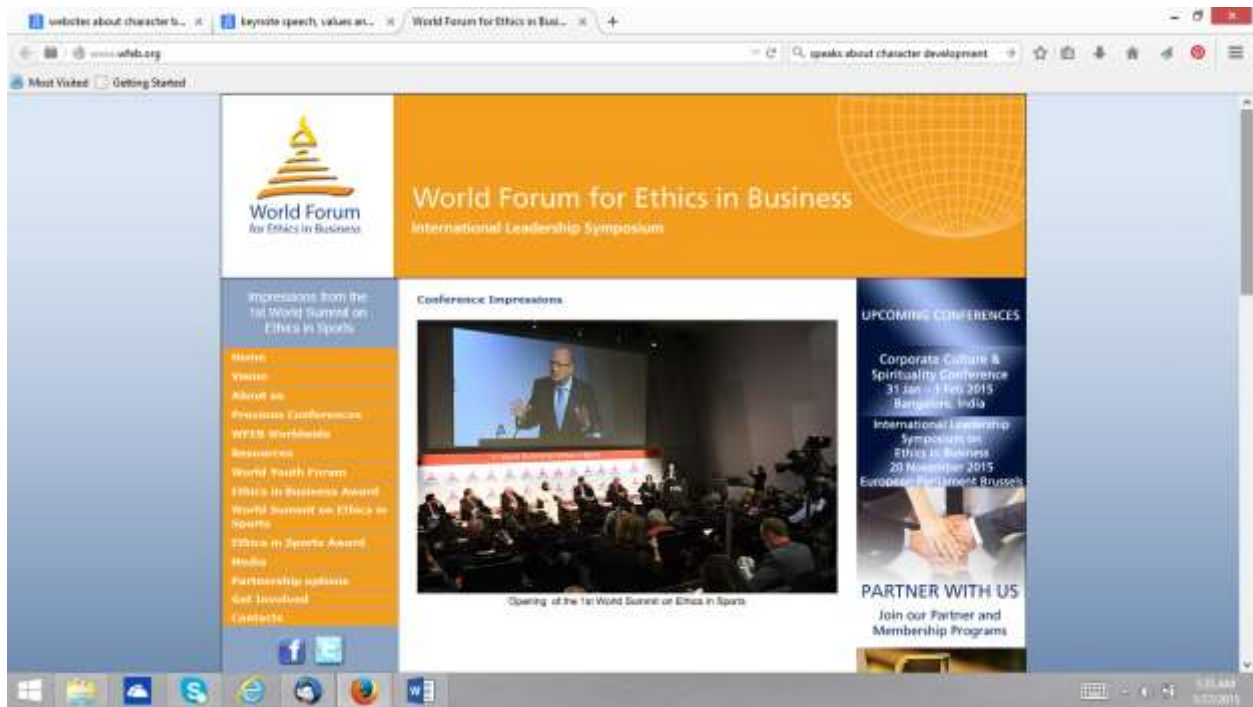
websites about character b... × keynote speech, values an... × World Forum for Ethics in Busi... × +

www.wfeb.org

speaks about character development

Most Visited Getting Started

World Forum
for Ethics in Business

World Forum for Ethics in Business
International Leadership Symposium

Impressions from the 1st World Summit on Ethics in Sports

Home
Vision
About us
Previous Conferences
WFEB Worldwide
Resources
World Youth Forum
Ethics in Business Award
World Summit on Ethics in Sports
Ethics in Sports Award
Media
Partnership options
Get Involved
Contacts

Conference Impressions

Opening of the 1st World Summit on Ethics in Sports

UPCOMING CONFERENCES

Corporate Culture & Spirituality Conference
31 Jan – 3 Feb 2015
Bangalore, India

International Leadership Symposium on Ethics in Business
20 November 2015
European Parliament Brussels

PARTNER WITH US
Join our Partner and Membership Programs

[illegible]